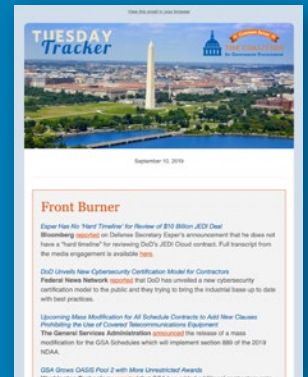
View this email in your browser

TUESDAY Tracker

THE COALITION FOR GOVERNMENT PROCUREMENT

September 10, 2019

Front Burner

Esper Has No 'Hard Timeline' for Review of $10 Billion JEDI Deal
Bloomberg reported on Defense Secretary Esper's announcement that he does not have a "hard timeline" for reviewing DoD's JEDI Cloud contract. Full transcript from the media engagement is available here.

DoD Unveils New Cybersecurity Certification Model for Contractors
Federal News Network reported that DoD has unveiled a new cybersecurity certification model to the public and they trying to bring the industrial base up to date with best practices.

Upcoming Mass Modification for All Schedule Contracts to Add New Clauses Prohibiting the Use of Covered Telecommunications Equipment
The General Services Administration announced the release of a mass modification for the GSA Schedules which will implement section 889 of the 2019 NDAA.

GSA Grows OASIS Pool 2 with More Unrestricted Awards
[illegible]